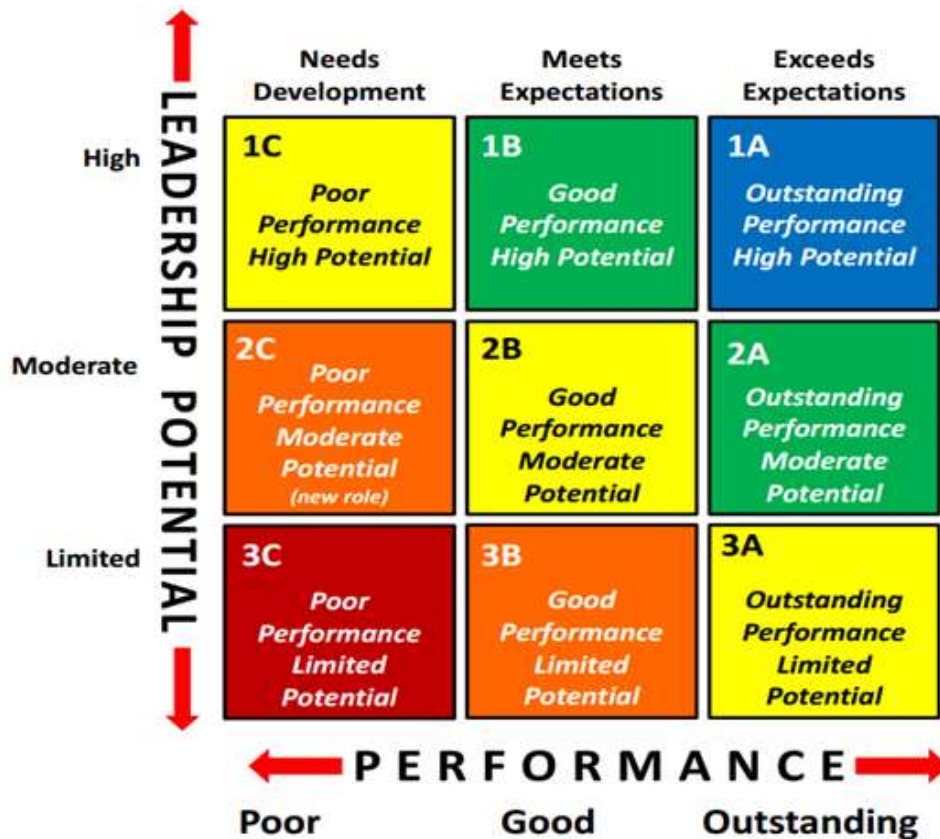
LEADERSHIP POTENTIAL

| | Needs Development | Meets Expectations | Exceeds Expectations |
|---|---|---|---|
| High | 1C *Poor Performance High Potential* | 1B *Good Performance High Potential* | 1A *Outstanding Performance High Potential* |
| Moderate | 2C *Poor Performance Moderate Potential (new role)* | 2B *Good Performance Moderate Potential* | 2A *Outstanding Performance Moderate Potential* |
| Limited | 3C *Poor Performance Limited Potential* | 3B *Good Performance Limited Potential* | 3A *Outstanding Performance Limited Potential* |

PERFORMANCE

Poor Good Outstanding